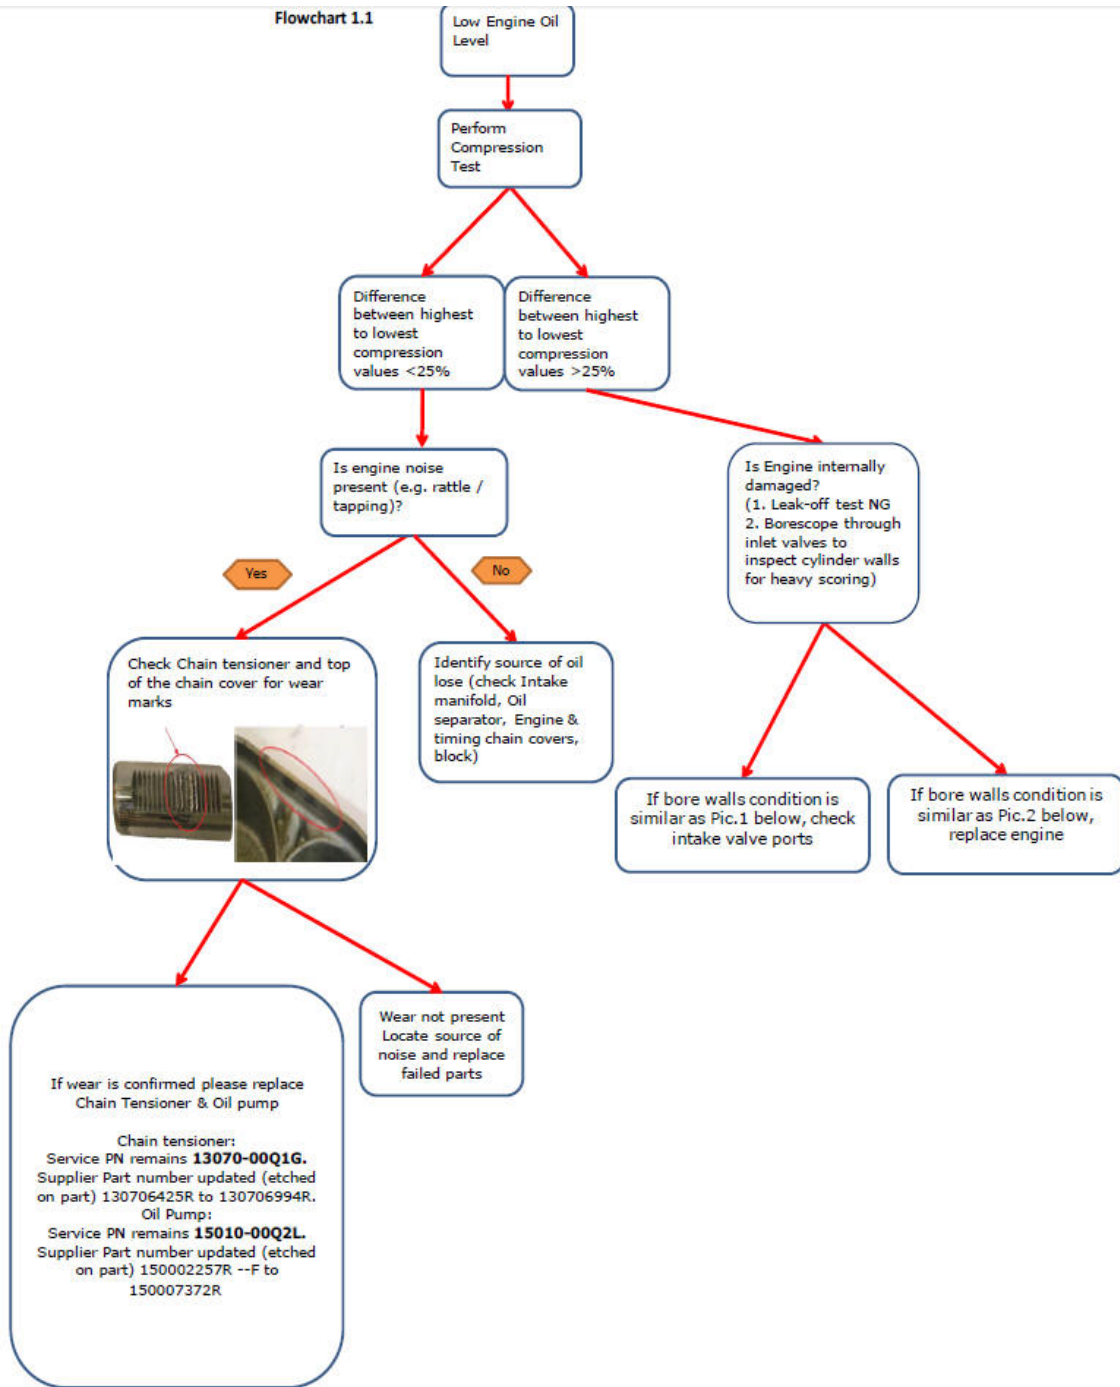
Flowchart 1.1

Low Engine Oil Level

Perform Compression Test

Difference between highest to lowest compression values <25%

Difference between highest to lowest compression values >25%

Is engine noise present (e.g. rattle / tapping)?

Is Engine internally damaged?
(1. Leak-off test NG
2. Borescope through inlet valves to inspect cylinder walls for heavy scoring)

Yes

No

Check Chain tensioner and top of the chain cover for wear marks

Identify source of oil lose (check Intake manifold, Oil separator, Engine & timing chain covers, block)

If bore walls condition is similar as Pic.1 below, check intake valve ports

If bore walls condition is similar as Pic.2 below, replace engine

If wear is confirmed please replace Chain Tensioner & Oil pump

Chain tensioner:
Service PN remains **13070-00Q1G.**
Supplier Part number updated (etched on part) 130706425R to 130706994R.
Oil Pump:
Service PN remains **15010-00Q2L.**
Supplier Part number updated (etched on part) 150002257R --F to 150007372R

Wear not present Locate source of noise and replace failed parts